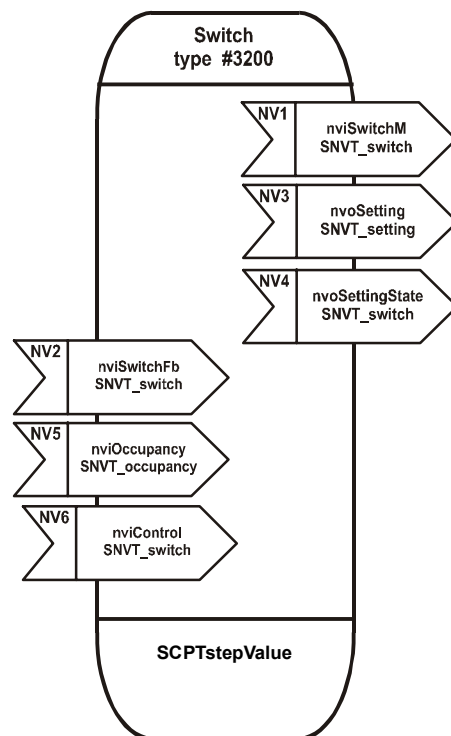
Switch
type #3200

NV1
nviSwitchM
SNVT_switch

NV3
nvoSetting
SNVT_setting

NV4
nvoSettingState
SNVT_switch

NV2
nviSwitchFb
SNVT_switch

NV5
nviOccupancy
SNVT_occupancy

NV6
nviControl
SNVT_switch

SCPTstepValue